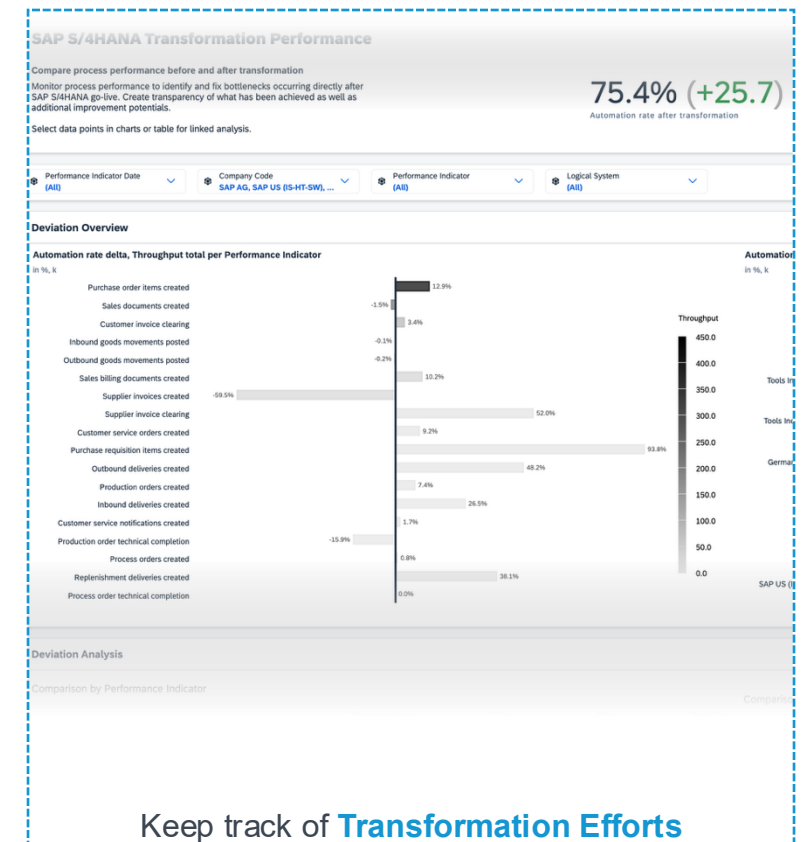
SAP S/4HANA Transformation Performance

Compare process performance before and after transformation

Monitor process performance to identify and fix bottlenecks occurring directly after SAP S/4HANA go-live. Create transparency of what has been achieved as well as additional improvement potentials.

Select data points in charts or table for linked analysis.

75.4% (+25.7)

Automation rate after transformation

Performance Indicator Date (All)

Company Code SAP AG, SAP US (IS-HT-SW), ...

Performance Indicator (All)

Logical System (All)

Deviation Overview

Automation rate delta, Throughput total per Performance Indicator

in %, k

Purchase order items created 12.9%
Sales documents created -1.5%
Customer invoice clearing 3.4%
Inbound goods movements posted -0.1%
Outbound goods movements posted -0.2%
Sales billing documents created 10.2%
Supplier invoices created -59.5%
Supplier invoice clearing 52.0%
Customer service orders created 9.2%
Purchase requisition items created 93.8%
Outbound deliveries created 48.2%
Production orders created 7.4%
Inbound deliveries created 26.5%
Customer service notifications created 1.7%
Production order technical completion -15.9%
Process orders created 0.8%
Replenishment deliveries created 38.1%
Process order technical completion 0.0%

Throughput
450.0
400.0
350.0
300.0
250.0
200.0
150.0
100.0
50.0
0.0

Automation
in %, k
Tools In
Tools In
Germa
SAP US (I

Deviation Analysis

Comparison by Performance Indicator

Comparison

Keep track of Transformation Efforts